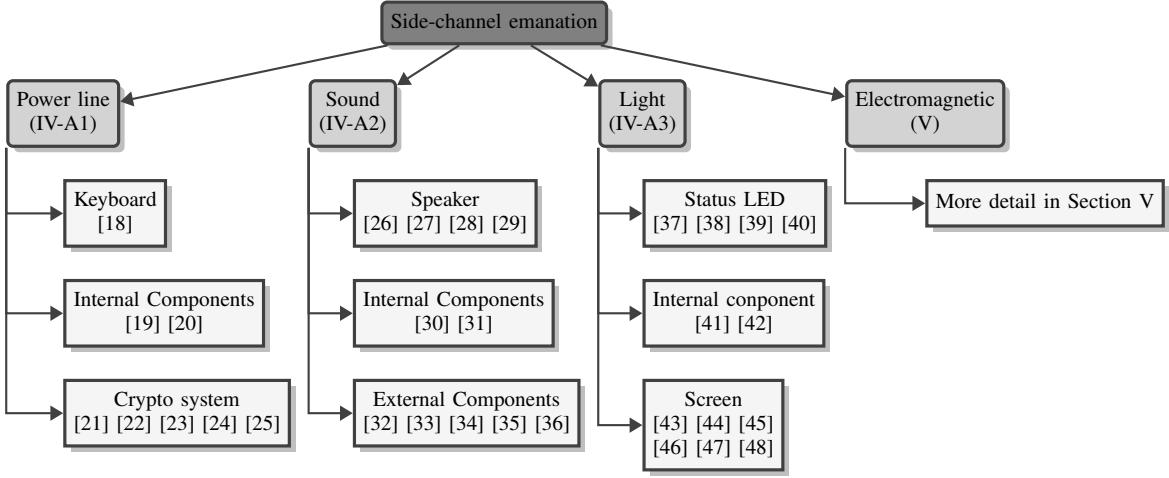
Side-channel emanation

Power line
(IV-A1)

Keyboard
[18]

Internal Components
[19] [20]

Crypto system
[21] [22] [23] [24] [25]

Sound
(IV-A2)

Speaker
[26] [27] [28] [29]

Internal Components
[30] [31]

External Components
[32] [33] [34] [35] [36]

Light
(IV-A3)

Status LED
[37] [38] [39] [40]

Internal conponent
[41] [42]

Screen
[43] [44] [45]
[46] [47] [48]

Electromagnetic
(V)

More detail in Section V